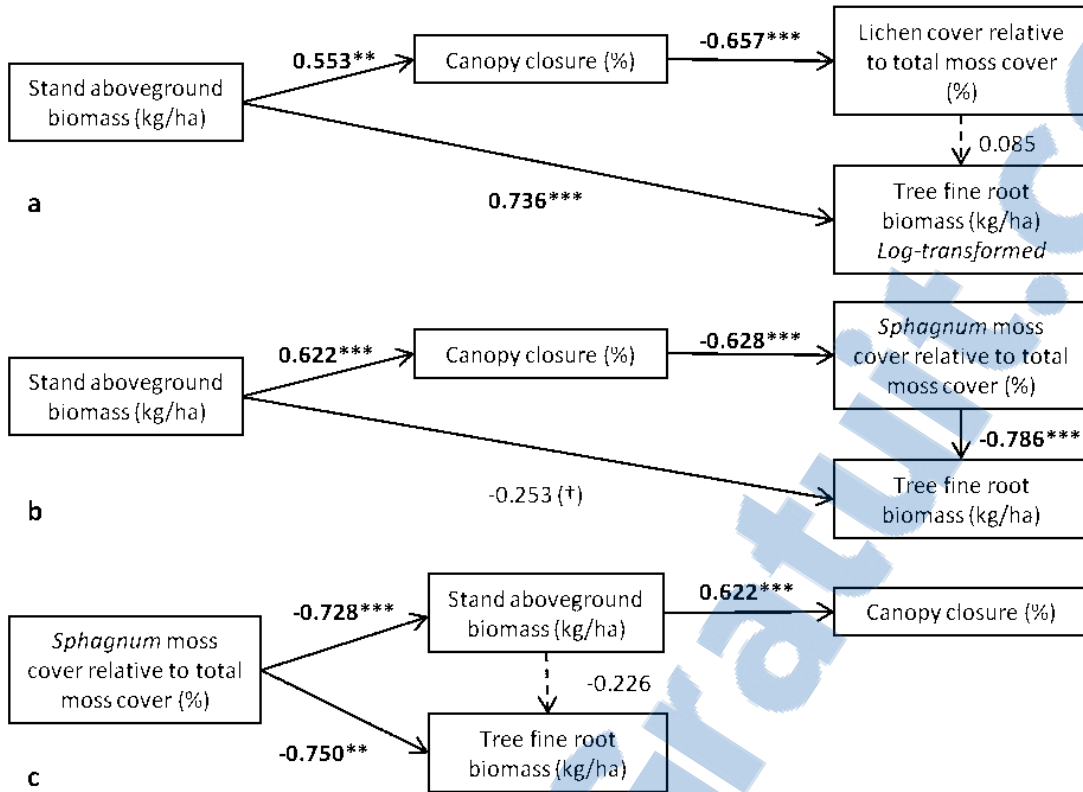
Stand aboveground biomass (kg/ha)

0.553**

Canopy closure (%)

-0.657***

Lichen cover relative to total moss cover (%)

0.085

a

0.736***

Tree fine root biomass (kg/ha) *Log-transformed*

Stand aboveground biomass (kg/ha)

0.622***

Canopy closure (%)

-0.628***

*Sphagnum* moss cover relative to total moss cover (%)

-0.786***

b

-0.253 (†)

Tree fine root biomass (kg/ha)

*Sphagnum* moss cover relative to total moss cover (%)

-0.728***

Stand aboveground biomass (kg/ha)

0.622***

Canopy closure (%)

-0.226

-0.750**

Tree fine root biomass (kg/ha)

c